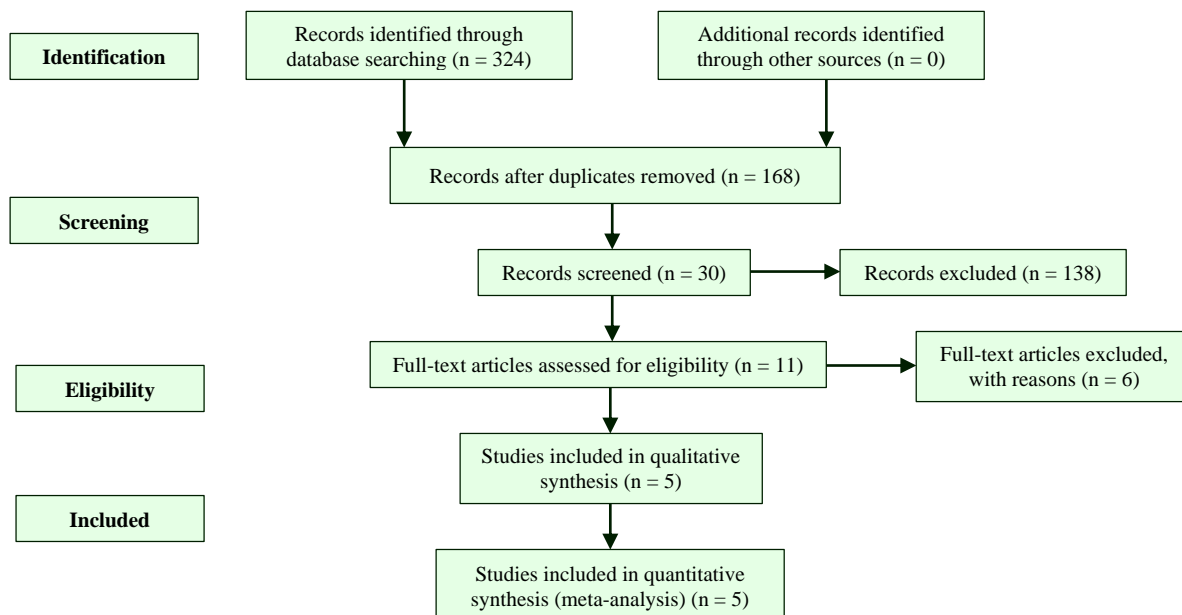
Identification

Records identified through database searching (n = 324)

Additional records identified through other sources (n = 0)

Records after duplicates removed (n = 168)

Screening

Records screened (n = 30)

Records excluded (n = 138)

Eligibility

Full-text articles assessed for eligibility (n = 11)

Full-text articles excluded, with reasons (n = 6)

Studies included in qualitative synthesis (n = 5)

Included

Studies included in quantitative synthesis (meta-analysis) (n = 5)